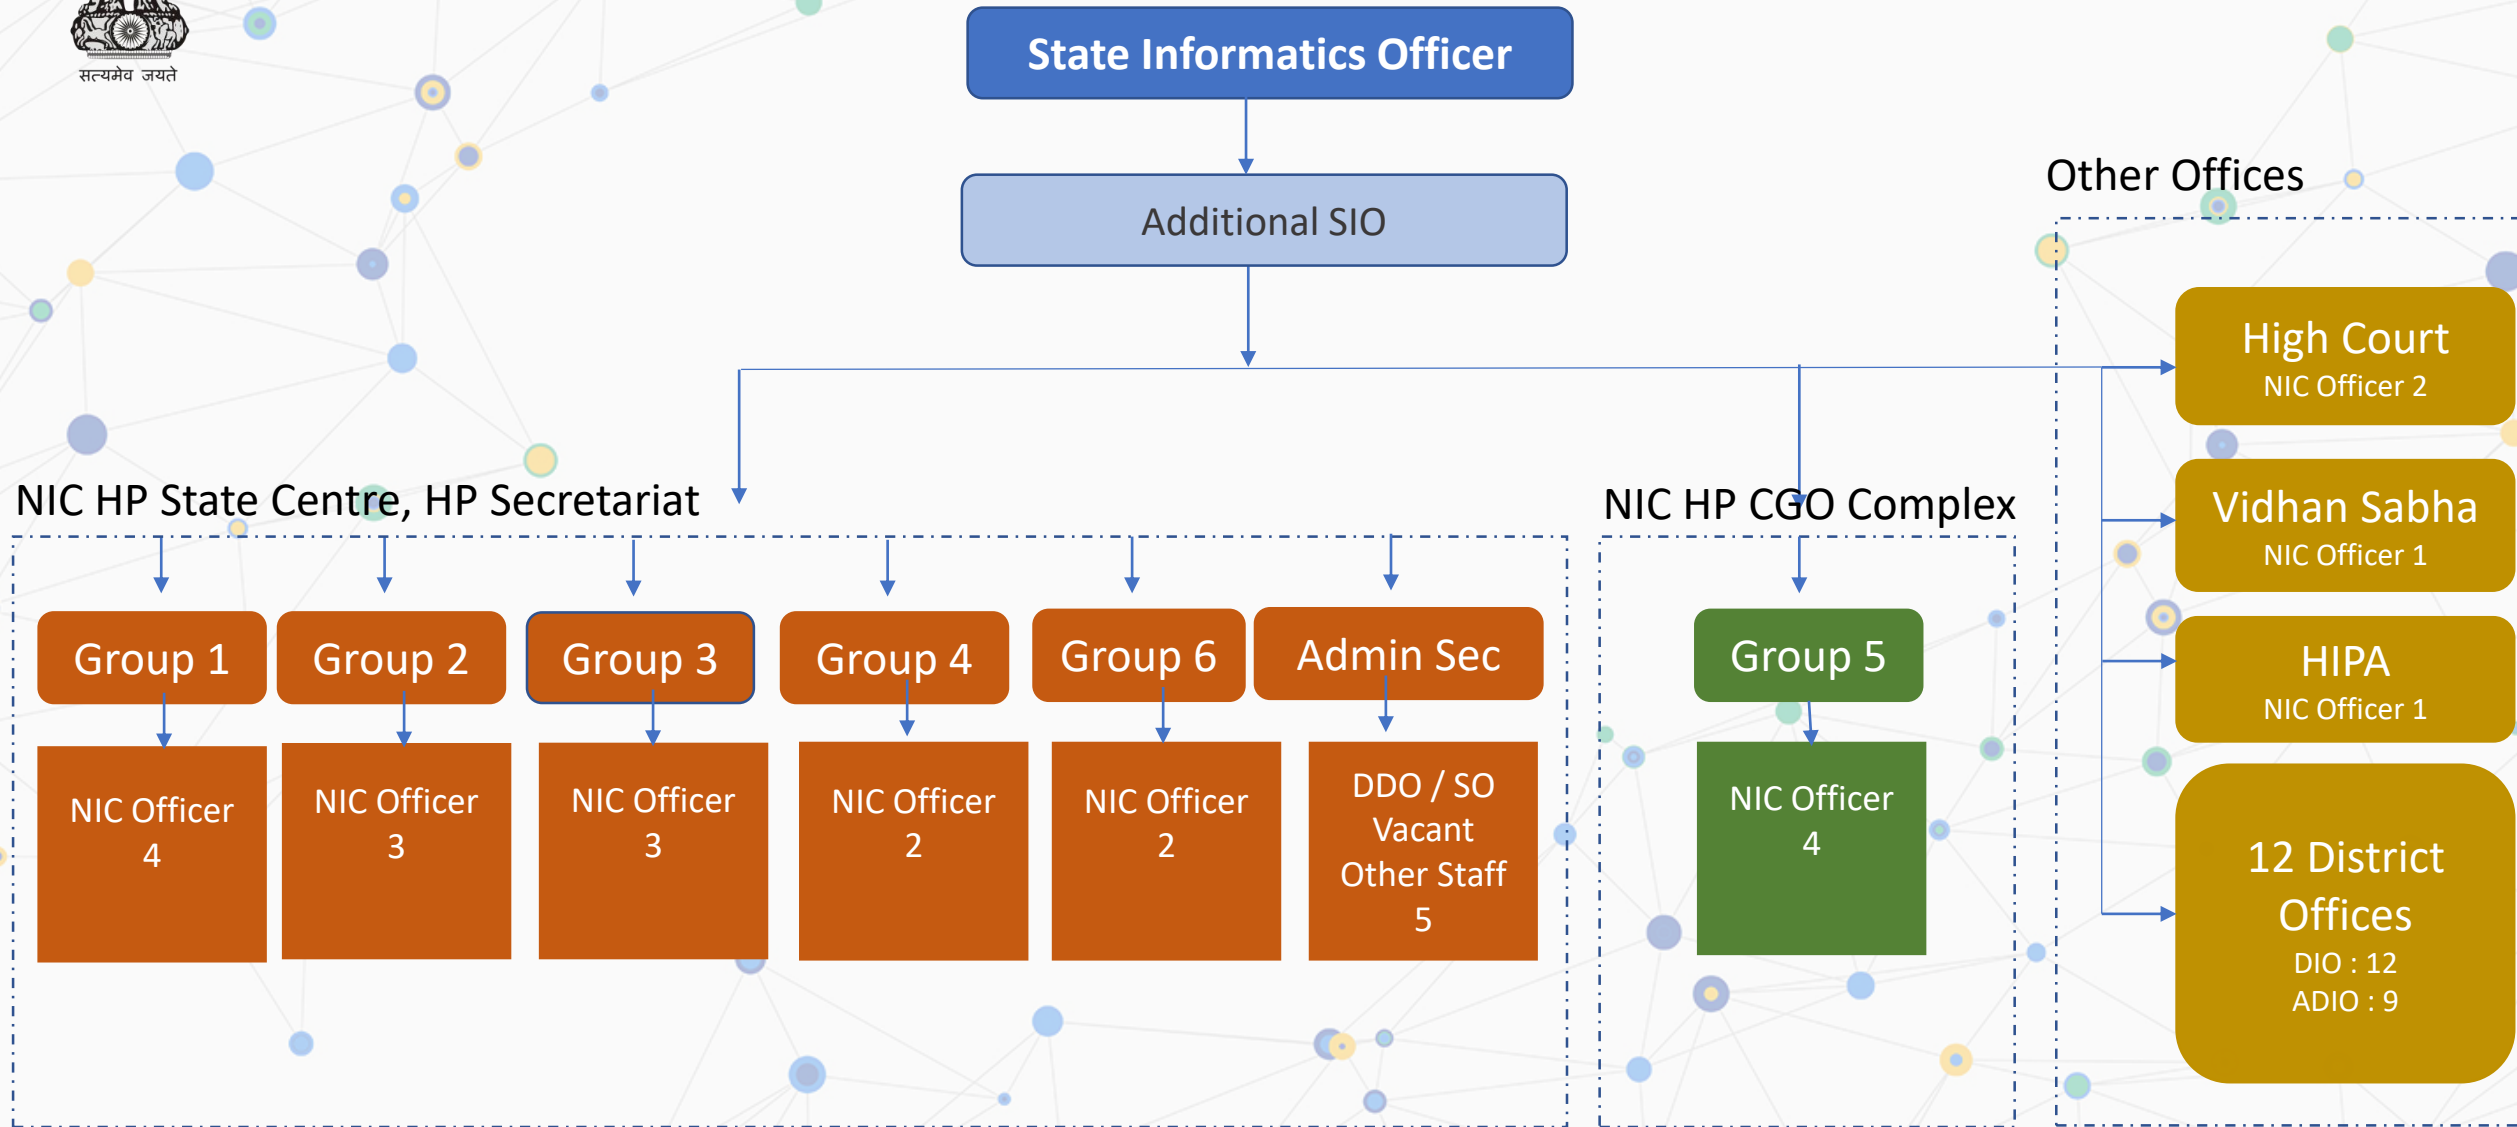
सत्यमेव जयते

State Informatics Officer

Additional SIO

Other Offices

High Court
NIC Officer 2

Vidhan Sabha
NIC Officer 1

HIPA
NIC Officer 1

12 District Offices
DIO : 12
ADIO : 9

NIC HP State Centre, HP Secretariat

Group 1

NIC Officer 4

Group 2

NIC Officer 3

Group 3

NIC Officer 3

Group 4

NIC Officer 2

Group 6

NIC Officer 2

Admin Sec

DDO / SO Vacant Other Staff 5

NIC HP CGO Complex

Group 5

NIC Officer 4